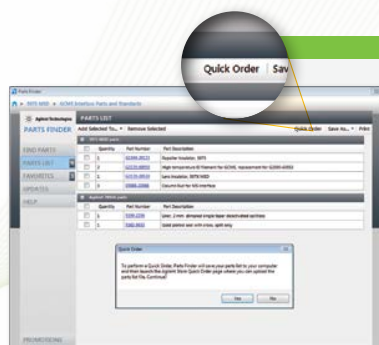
Quick Order | Sav

Parts Finder

5975 MSD > GC/MS Interface Parts and Standards

Agilent Technologies

PARTS FINDER

FIND PARTS

PARTS LIST

FAVORITES

UPDATES

HELP

PARTS LIST

Add Selected To... ▾ Remove Selected

Quick Order Save As... ▾ Print

5975 MSD parts

| | Quantity | Part Number | Part Description |
|---|---|---|---|
| | 1 | G1099-20121 | Reporter Insulator, 5975 |
| | 2 | G1099-80053 | High temperature 60 filament for GC/MS, replacement for G1099-60053 |
| | 1 | G1099-20140 | Lens Insulator, 5975 MSD |
| | 1 | 05988-20066 | Column Nut for MS Interface |

Agilent 7890A parts

| | Quantity | Part Number | Part Description |
|---|---|---|---|
| | 1 | 5190-2295 | Liner, 2 mm, dimpled single taper deactivated splitless |
| | 1 | 5182-3452 | Gold plated seal with cross, split only |

Quick Order

To perform a Quick Order, Parts Finder will save your parts list to your computer and then launch the Agilent Store Quick Order page where you can upload the parts list file. Continue?

Yes No

PROMOTIONS